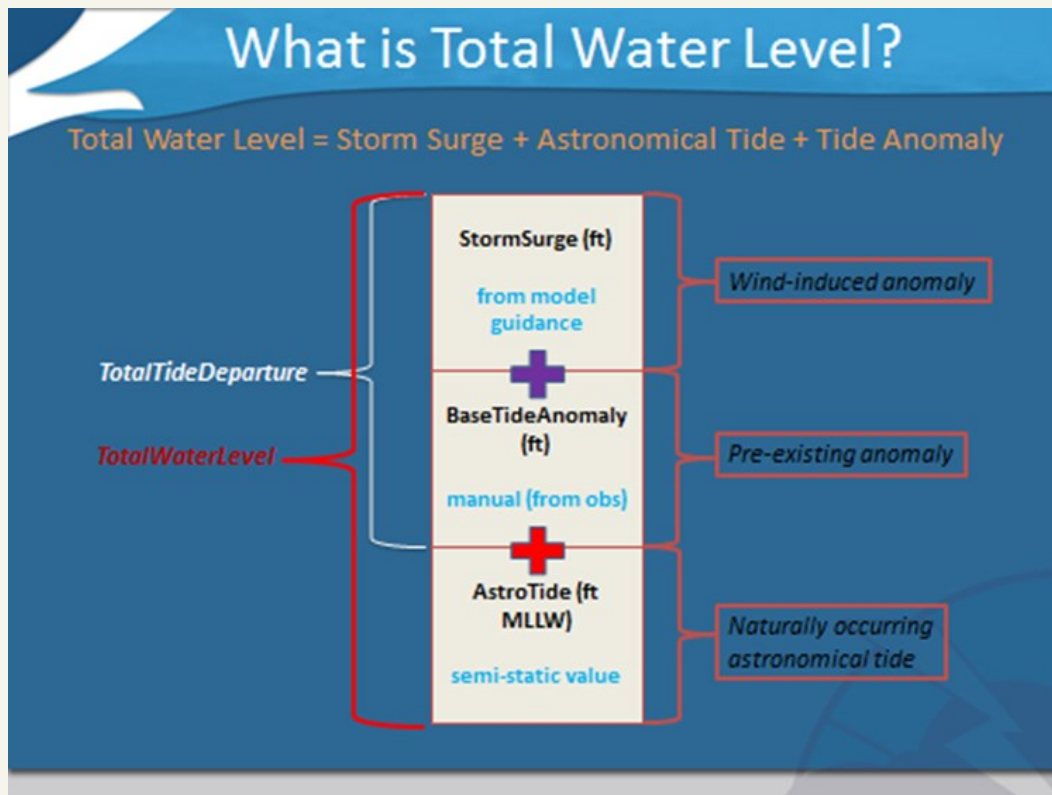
What is Total Water Level?

Total Water Level = Storm Surge + Astronomical Tide + Tide Anomaly

TotalTideDeparture

TotalWaterLevel

StormSurge (ft)

from model guidance

BaseTideAnomaly (ft)

manual (from obs)

AstroTide (ft MLLW)

semi-static value

Wind-induced anomaly

Pre-existing anomaly

Naturally occurring astronomical tide